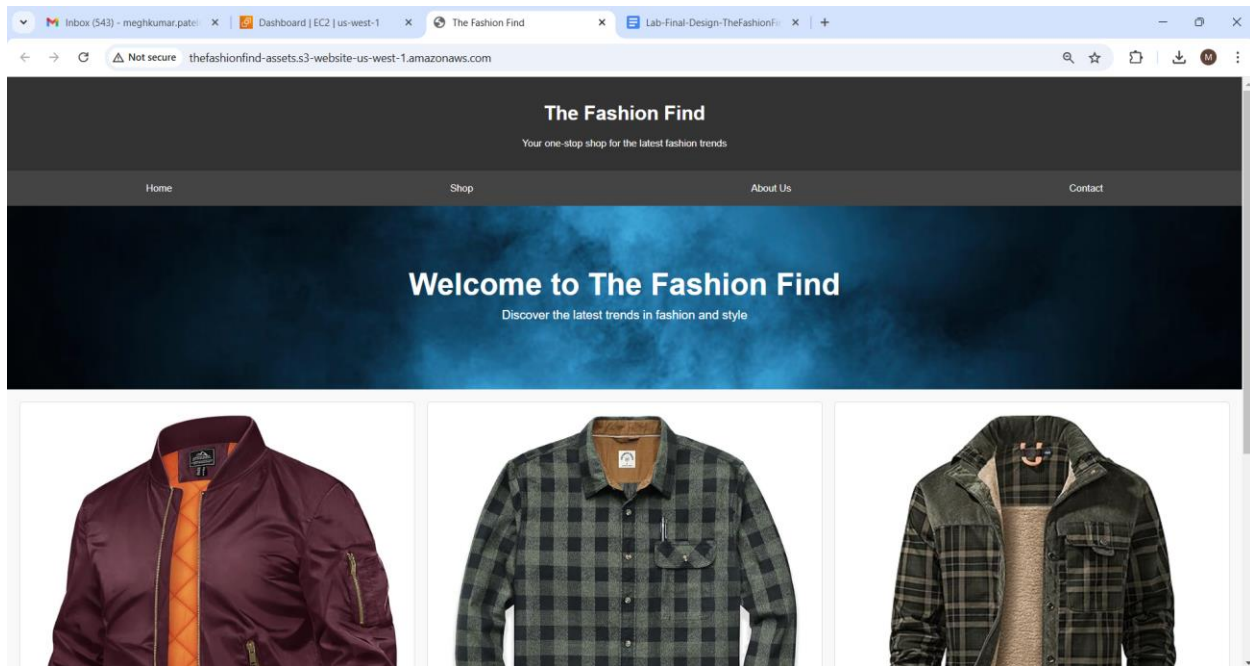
Inbox (543) - meghkumar.patel ×
Dashboard | EC2 | us-west-1 ×
The Fashion Find ×
Lab-Final-Design-TheFashionFi ×
+

Not secure thefashionfind-assets.s3-website-us-west-1.amazonaws.com

M

The Fashion Find

Your one-stop shop for the latest fashion trends

Home
Shop
About Us
Contact

Welcome to The Fashion Find

Discover the latest trends in fashion and style